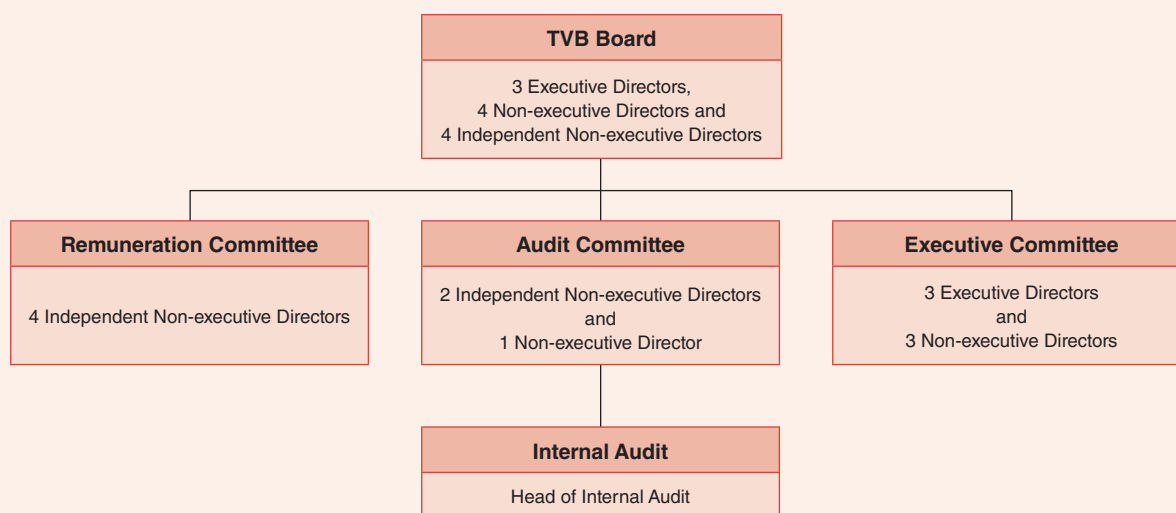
TVB Board

3 Executive Directors, 4 Non-executive Directors and 4 Independent Non-executive Directors

Remuneration Committee

4 Independent Non-executive Directors

Audit Committee

2 Independent Non-executive Directors and 1 Non-executive Director

Executive Committee

3 Executive Directors and 3 Non-executive Directors

Internal Audit

Head of Internal Audit